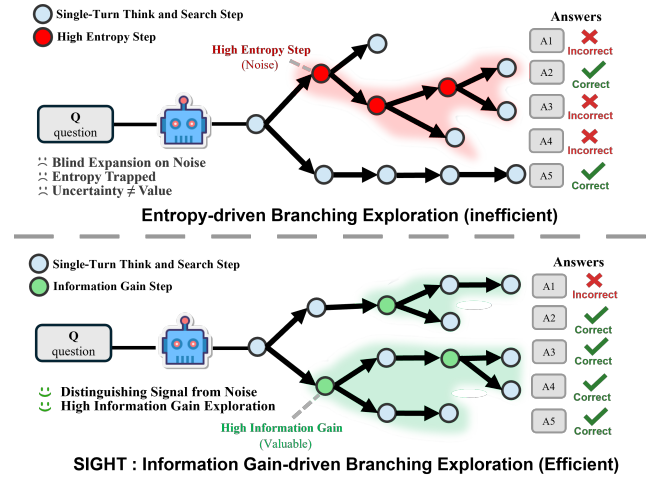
Single-Turn Think and Search Step

High Entropy Step

High Entropy Step
(Noise)

Answers

A1 Incorrect

A2 Correct

A3 Incorrect

A4 Incorrect

A5 Correct

Q
question

Blind Expansion on Noise
Entropy Trapped
Uncertainty ≠ Value

Entropy-driven Branching Exploration (inefficient)

Single-Turn Think and Search Step

Information Gain Step

Answers

A1 Incorrect

A2 Correct

A3 Correct

A4 Correct

A5 Correct

Q
question

Distinguishing Signal from Noise
High Information Gain Exploration

High Information Gain
(Valuable)

SIGHT : Information Gain-driven Branching Exploration (Efficient)